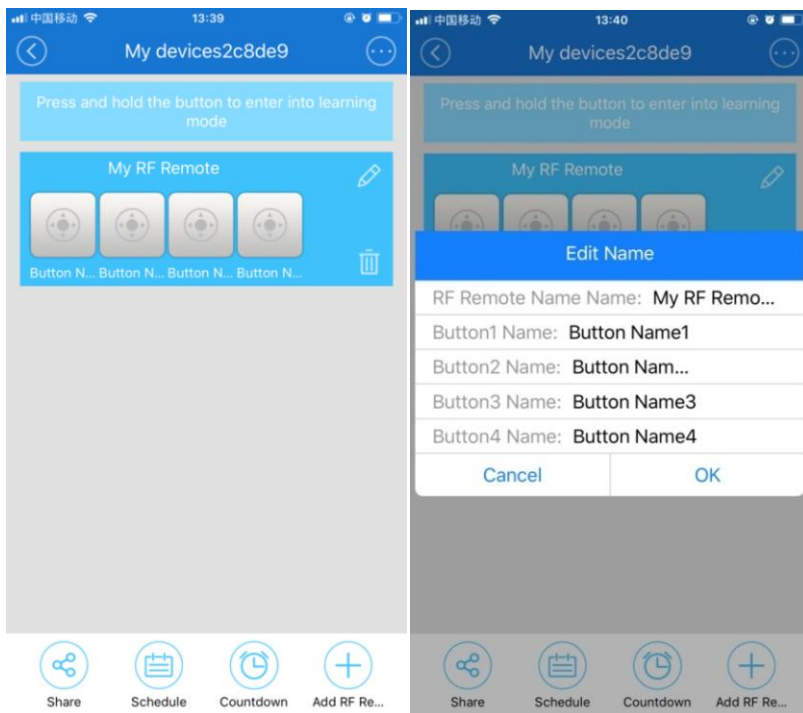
中国移动 13:39

My devices2c8de9

Press and hold the button to enter into learning mode

My RF Remote

Button N... Button N... Button N... Button N...

Share Schedule Countdown Add RF Re...

中国移动 13:40

My devices2c8de9

Press and hold the button to enter into learning mode

My RF Remote

Edit Name

RF Remote Name Name: My RF Remo...

Button1 Name: Button Name1

Button2 Name: Button Nam...

Button3 Name: Button Name3

Button4 Name: Button Name4

Cancel OK

Share Schedule Countdown Add RF Re...